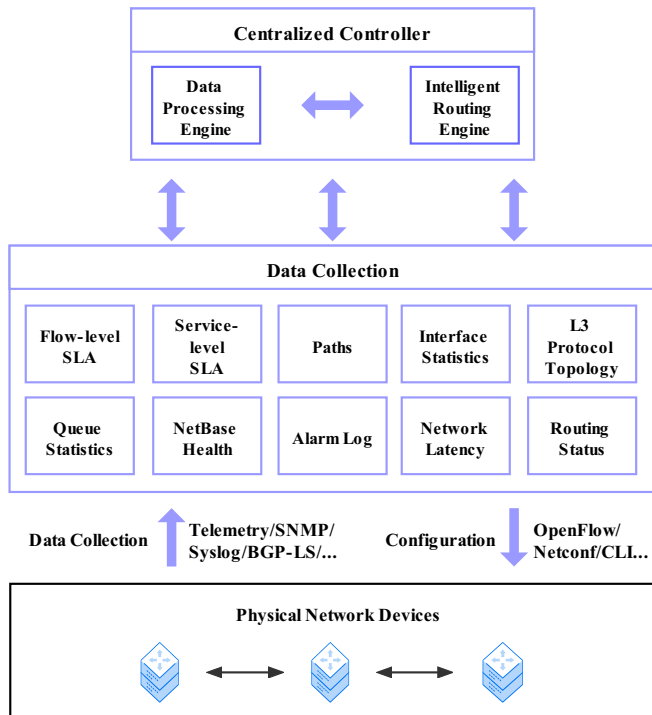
Centralized Controller

Data Processing Engine

Intelligent Routing Engine

Data Collection

Flow-level SLA

Service-level SLA

Paths

Interface Statistics

L3 Protocol Topology

Queue Statistics

NetBase Health

Alarm Log

Network Latency

Routing Status

Data Collection

Telemetry/SNMP/ Syslog/BGP-LS/...

Configuration

OpenFlow/ Netconf/CLI...

Physical Network Devices